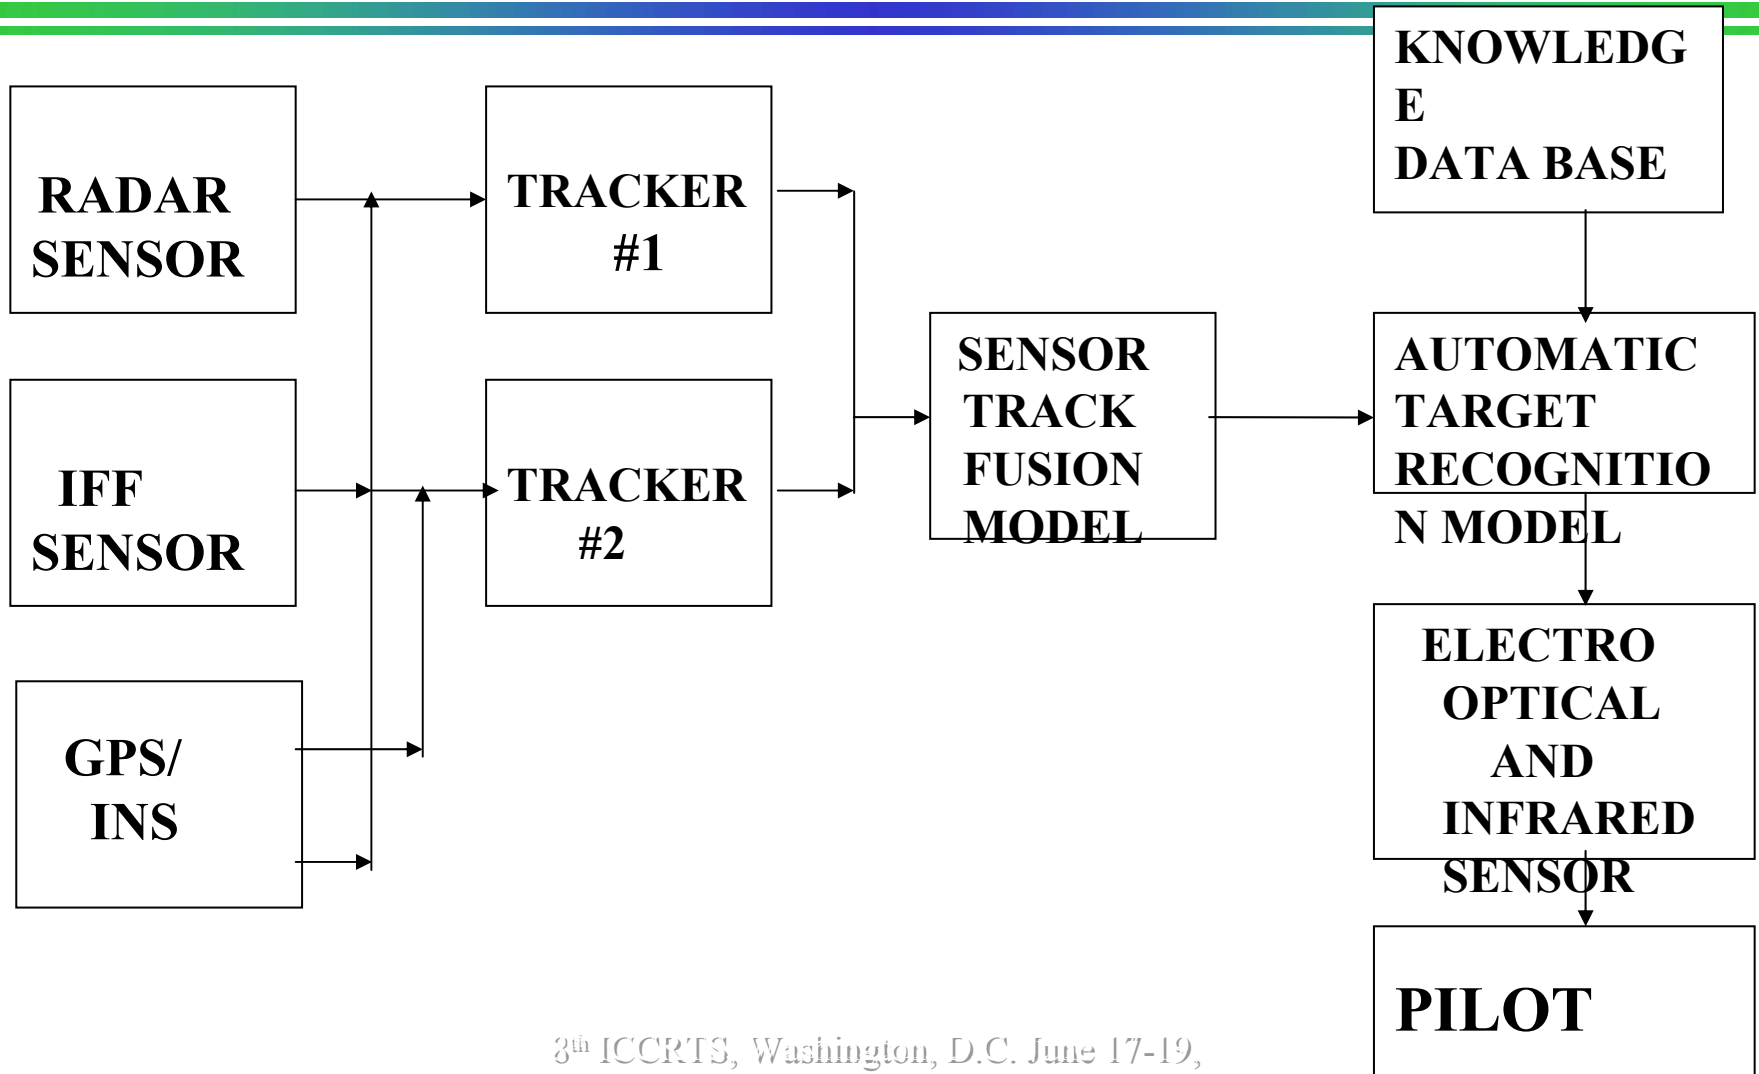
RADAR SENSOR

IFF SENSOR

GPS/ INS

TRACKER #1

TRACKER #2

SENSOR TRACK FUSION MODEL

KNOWLEDG E DATA BASE

AUTOMATIC TARGET RECOGNITIO N MODEL

ELECTRO OPTICAL AND INFRARED SENSOR

PILOT

8th ICCRTS, Washington, D.C. June 17-19,